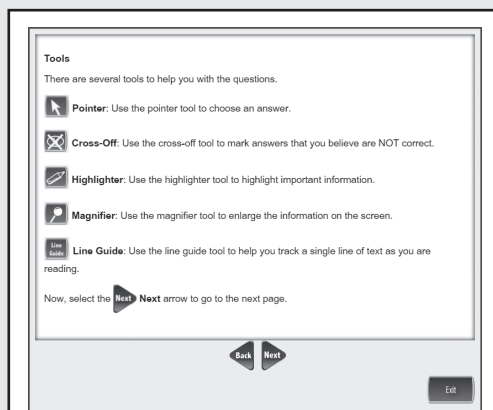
Tools

There are several tools to help you with the questions.

**Pointer**: Use the pointer tool to choose an answer.

**Cross-Off**: Use the cross-off tool to mark answers that you believe are NOT correct.

**Highlighter**: Use the highlighter tool to highlight important information.

**Magnifier**: Use the magnifier tool to enlarge the information on the screen.

Line Guide **Line Guide**: Use the line guide tool to help you track a single line of text as you are reading.

Now, select the Next **Next** arrow to go to the next page.

Back Next

Exit